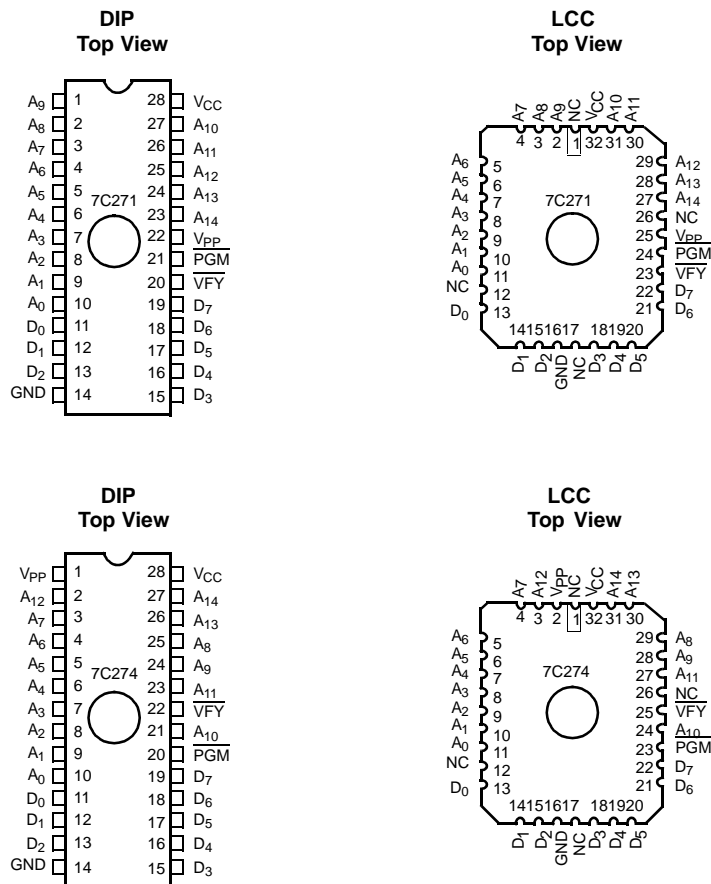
DIP
Top View

$A_9$ 1
$A_8$ 2
$A_7$ 3
$A_6$ 4
$A_5$ 5
$A_4$ 6
$A_3$ 7
$A_2$ 8
$A_1$ 9
$A_0$ 10
$D_0$ 11
$D_1$ 12
$D_2$ 13
GND 14

7C271

28 $V_{CC}$
27 $A_{10}$
26 $A_{11}$
25 $A_{12}$
24 $A_{13}$
23 $A_{14}$
22 $V_{PP}$
21 $\overline{PGM}$
20 $\overline{VFY}$
19 $D_7$
18 $D_6$
17 $D_5$
16 $D_4$
15 $D_3$

LCC
Top View

A7 A8 A9 NC VCC A10 A11
4 3 2 1 32 31 30

$A_6$ 5
$A_5$ 6
$A_4$ 7
$A_3$ 8
$A_2$ 9
$A_1$ 10
$A_0$ 11
NC 12
$D_0$ 13

7C271

29 $A_{12}$
28 $A_{13}$
27 $A_{14}$
26 NC
25 $V_{PP}$
24 $\overline{PGM}$
23 $\overline{VFY}$
22 $D_7$
21 $D_6$

14 15 16 17 18 19 20
$D_1$ $D_2$ GND NC $D_3$ $D_4$ $D_5$

DIP
Top View

$V_{PP}$ 1
$A_{12}$ 2
$A_7$ 3
$A_6$ 4
$A_5$ 5
$A_4$ 6
$A_3$ 7
$A_2$ 8
$A_1$ 9
$A_0$ 10
$D_0$ 11
$D_1$ 12
$D_2$ 13
GND 14

7C274

28 $V_{CC}$
27 $A_{14}$
26 $A_{13}$
25 $A_8$
24 $A_9$
23 $A_{11}$
22 $\overline{VFY}$
21 $A_{10}$
20 $\overline{PGM}$
19 $D_7$
18 $D_6$
17 $D_5$
16 $D_4$
15 $D_3$

LCC
Top View

A7 A12 VPP NC VCC A14 A13
4 3 2 1 32 31 30

$A_6$ 5
$A_5$ 6
$A_4$ 7
$A_3$ 8
$A_2$ 9
$A_1$ 10
$A_0$ 11
NC 12
$D_0$ 13

7C274

29 $A_8$
28 $A_9$
27 $A_{11}$
26 NC
25 $\overline{VFY}$
24 $A_{10}$
23 $\overline{PGM}$
22 $D_7$
21 $D_6$

14 15 16 17 18 19 20
$D_1$ $D_2$ GND NC $D_3$ $D_4$ $D_5$